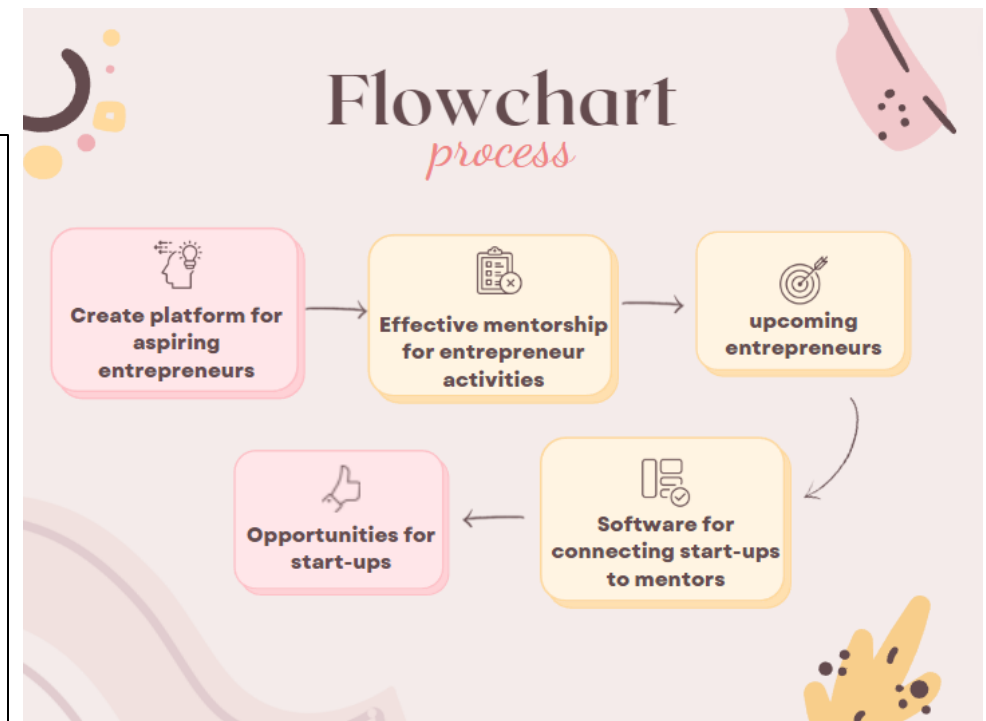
Flowchart
process

Create platform for aspiring entrepreneurs

Effective mentorship for entrepreneur activities

upcoming entrepreneurs

Software for connecting start-ups to mentors

Opportunities for start-ups